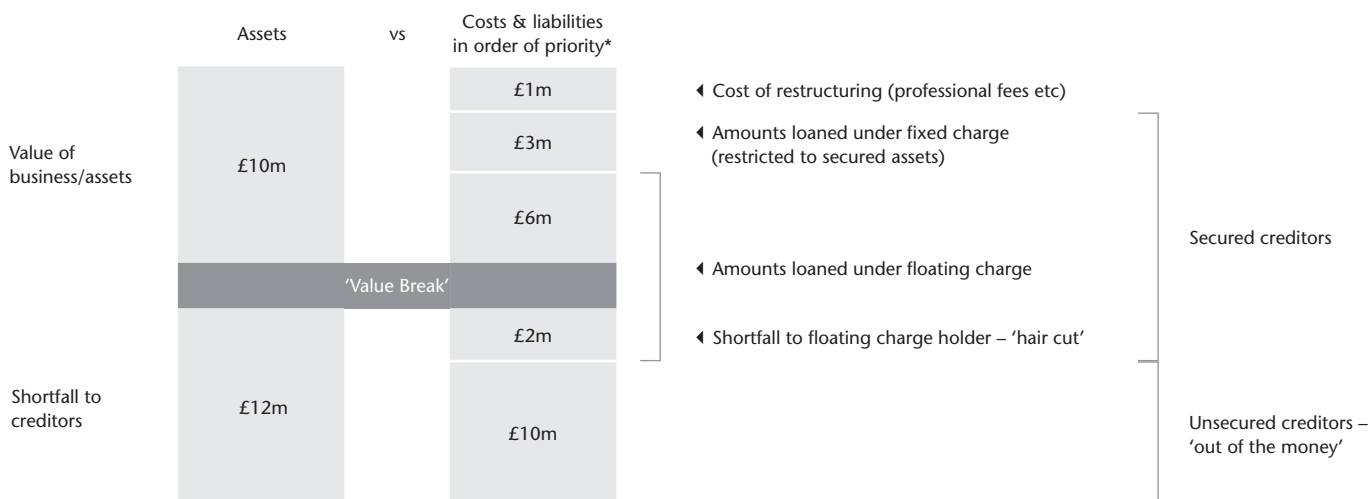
Assets

vs

Costs & liabilities in order of priority*

Value of business/assets

£10m

£1m

Cost of restructuring (professional fees etc)

£3m

Amounts loaned under fixed charge (restricted to secured assets)

£6m

'Value Break'

Amounts loaned under floating charge

Secured creditors

£2m

Shortfall to floating charge holder – 'hair cut'

Shortfall to creditors

£12m

£10m

Unsecured creditors – 'out of the money'